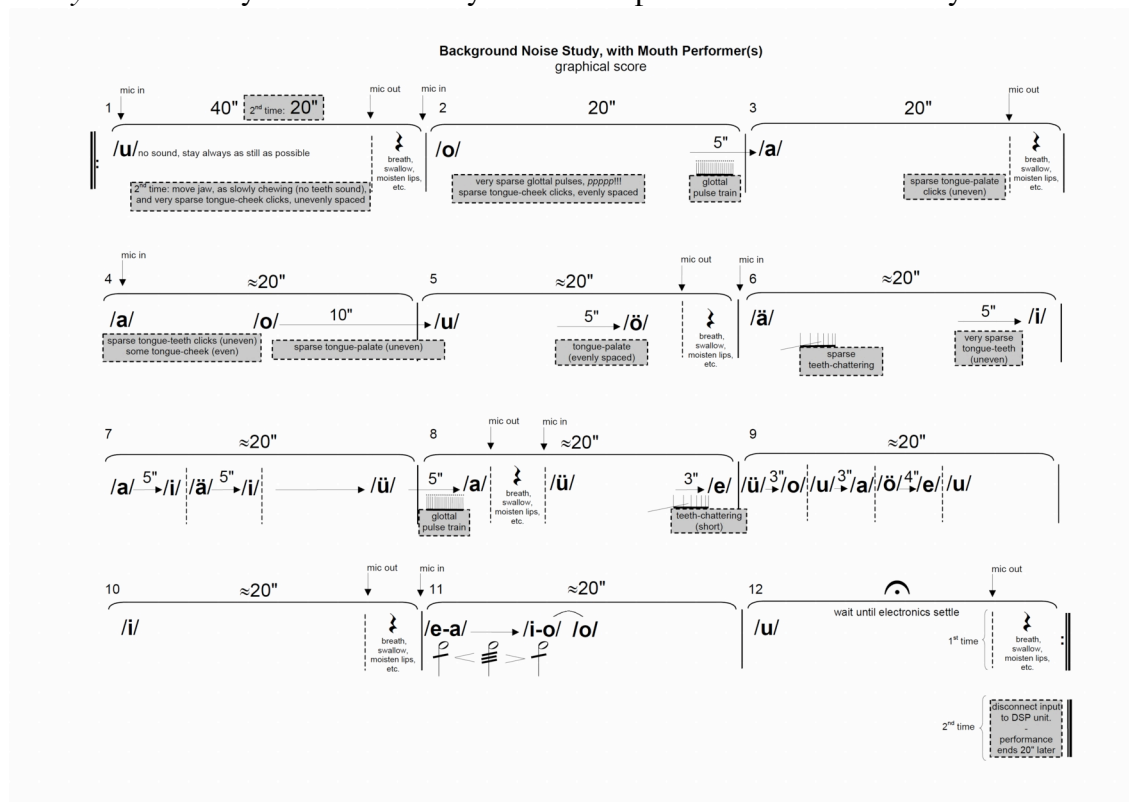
Background Noise Study, with Mouth Performer(s)
graphical score

1 mic in
40" $2^{nd}$ time: 20"
mic out
/u/ no sound, stay always as still as possible
breath, swallow, moisten lips, etc.
$2^{nd}$ time: move jaw, as slowly chewing (no teeth sound), and very sparse tongue-cheek clicks, unevenly spaced

mic in
2 20"
/o/
5"
very sparse glottal pulses, ppppp!!! sparse tongue-cheek clicks, evenly spaced
glottal pulse train

3 20"
mic out
/a/
breath, swallow, moisten lips, etc.
sparse tongue-palate clicks (uneven)

mic in
4 ≈20"
/a/ /o/ 10"
sparse tongue-teeth clicks (uneven) some tongue-cheek (even)
sparse tongue-palate (uneven)

5 ≈20"
mic out
/u/ 5" /ö/
tongue-palate (evenly spaced)
breath, swallow, moisten lips, etc.

mic in
6 ≈20"
/ä/ 5" /i/
sparse teeth-chattering
very sparse tongue-teeth (uneven)

7 ≈20"
/a/ 5" /i/ /ä/ 5" /i/ /ü/

8 mic out mic in ≈20"
5" /a/ breath, swallow, moisten lips, etc. /ü/ 3" /e/
glottal pulse train
teeth-chattering (short)

9 ≈20"
/ü/ 3" /o/ /u/ 3" /a/ /ö/ 4" /e/ /u/

10 ≈20"
mic out
/i/
breath, swallow, moisten lips, etc.

mic in
11 ≈20"
/e-a/ /i-o/ /o/

12
wait until electronics settle
mic out
/u/
$1^{st}$ time
breath, swallow, moisten lips, etc.

$2^{nd}$ time
disconnect input to DSP unit.
-
performance ends 20" later